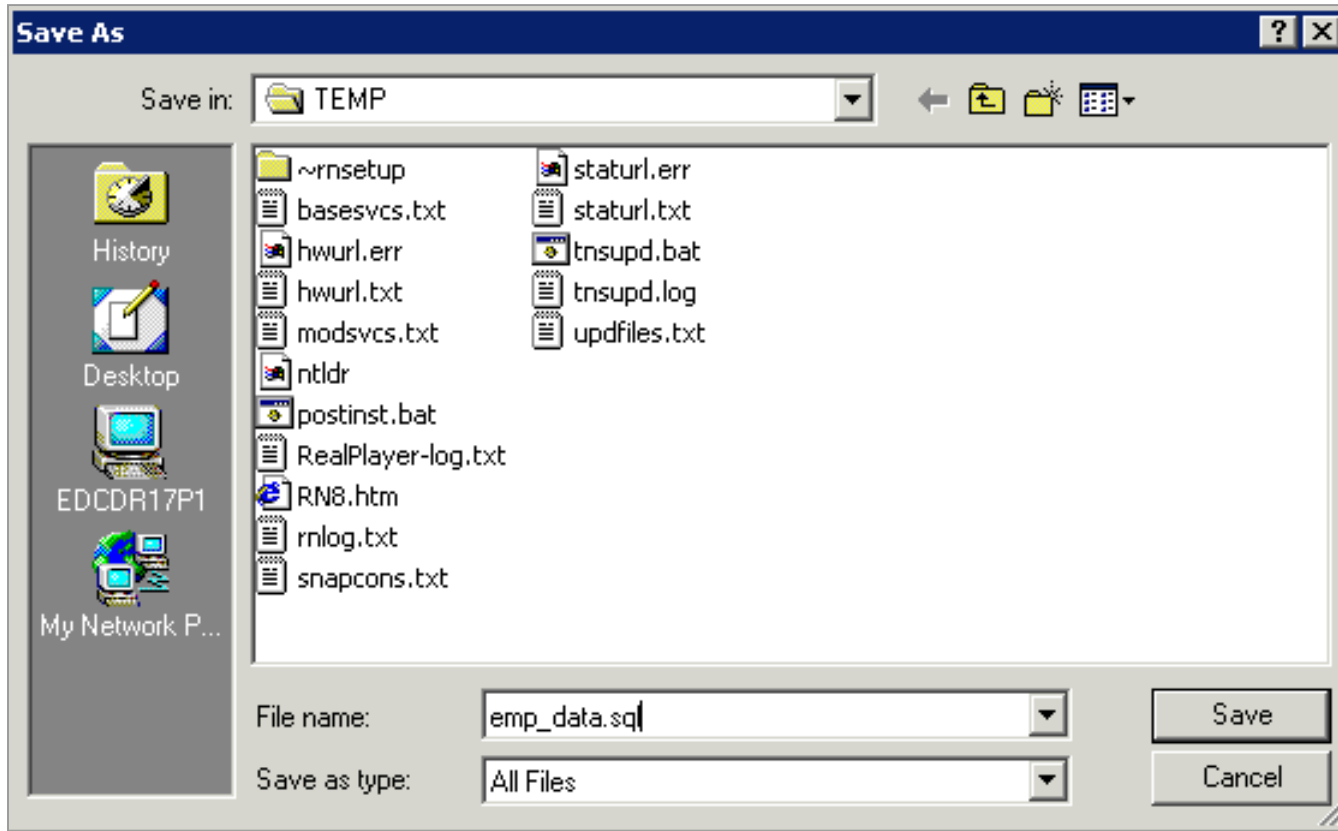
Save As

?

Save in: TEMP

History

Desktop

EDCDR17P1

My Network P...

~rnsetup
basesvcs.txt
hwurl.err
hwurl.txt
modsvcs.txt
ntldr
postinst.bat
RealPlayer-log.txt
RN8.htm
rnlog.txt
snapcons.txt

staturl.err
staturl.txt
tnsupd.bat
tnsupd.log
updfiles.txt

File name: emp_data.sql

Save as type: All Files

Save

Cancel